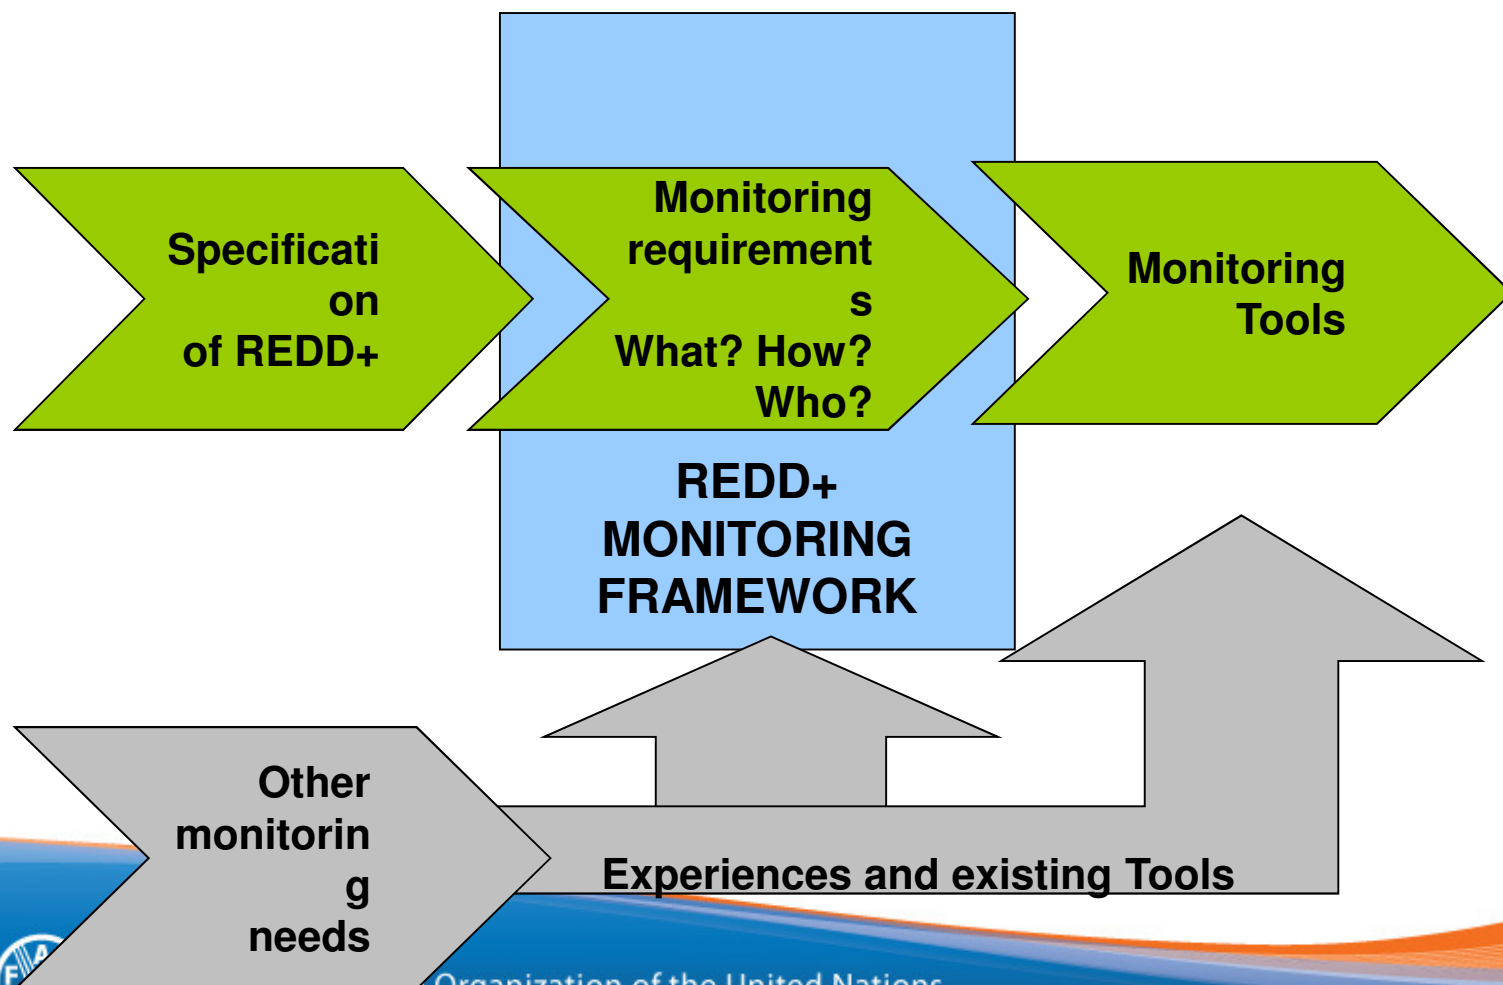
Specification of REDD+

Monitoring requirements What? How? Who?

Monitoring Tools

REDD+ MONITORING FRAMEWORK

Other monitoring needs

Experiences and existing Tools

Organization of the United Nations